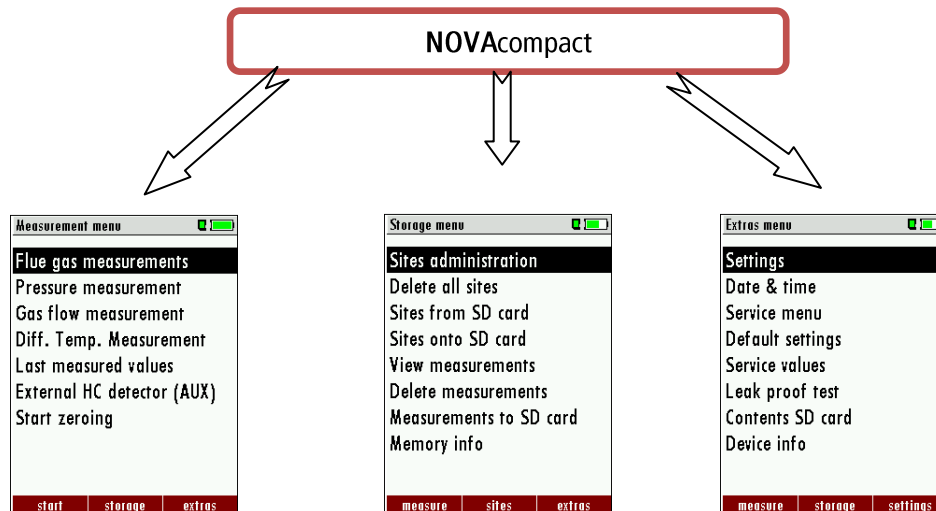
NOVAcompact

Measurement menu

Flue gas measurements
Pressure measurement
Gas flow measurement
Diff. Temp. Measurement
Last measured values
External HC detector (AUX)
Start zeroing

start | storage | extras

Storage menu

Sites administration
Delete all sites
Sites from SD card
Sites onto SD card
View measurements
Delete measurements
Measurements to SD card
Memory info

measure | sites | extras

Extras menu

Settings
Date & time
Service menu
Default settings
Service values
Leak proof test
Contents SD card
Device info

measure | storage | settings